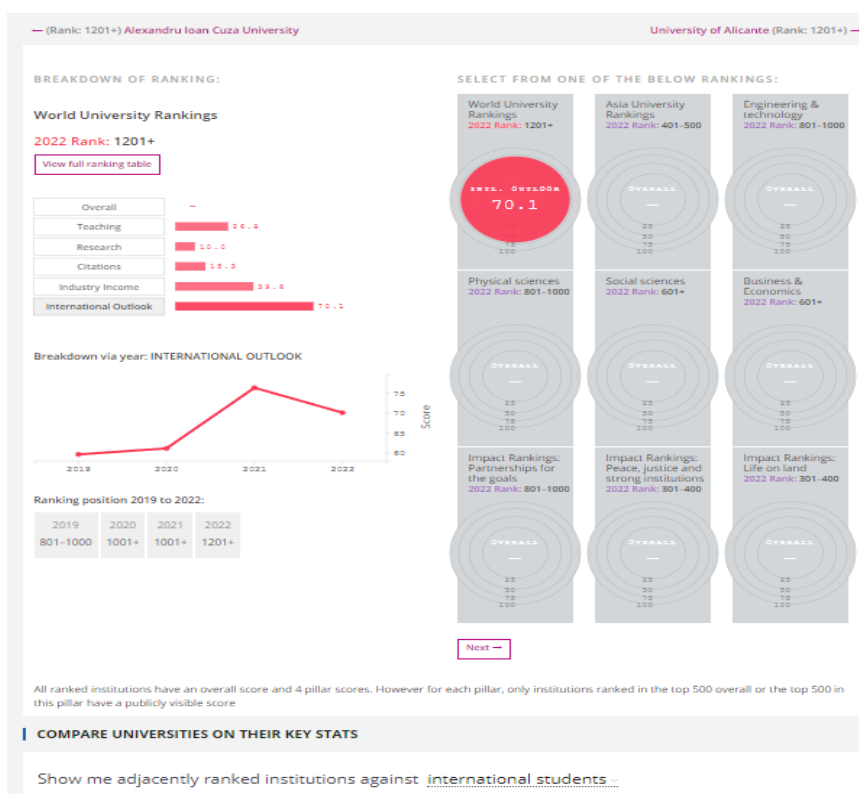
— (Rank: 1201+) Alexandru Ioan Cuza University

University of Alicante (Rank: 1201+) —

BREAKDOWN OF RANKING:

World University Rankings

2022 Rank: 1201+

View full ranking table

| | |
|---|---|
| Overall | – |
| Teaching | 26.8 |
| Research | 10.0 |
| Citations | 15.3 |
| Industry Income | 33.6 |
| International Outlook | 70.1 |

Breakdown via year: INTERNATIONAL OUTLOOK

75
70
65
60
Score

2019 2020 2021 2022

Ranking position 2019 to 2022:

| 2019 | 2020 | 2021 | 2022 |
|---|---|---|---|
| 801–1000 | 1001+ | 1001+ | 1201+ |

SELECT FROM ONE OF THE BELOW RANKINGS:

World University Rankings
2022 Rank: 1201+
INTL. OUTLOOK
70.1

Asia University Rankings
2022 Rank: 401–500
OVERALL
—
25 50 75 100

Engineering & technology
2022 Rank: 801–1000
OVERALL
—
25 50 75 100

Physical sciences
2022 Rank: 801–1000
OVERALL
—
25 50 75 100

Social sciences
2022 Rank: 601+
OVERALL
—
25 50 75 100

Business & Economics
2022 Rank: 601+
OVERALL
—
25 50 75 100

Impact Rankings: Partnerships for the goals
2022 Rank: 801–1000
OVERALL
—
25 50 75 100

Impact Rankings: Peace, justice and strong institutions
2022 Rank: 301–400
OVERALL
—
25 50 75 100

Impact Rankings: Life on land
2022 Rank: 301–400
OVERALL
—
25 50 75 100

Next —

All ranked institutions have an overall score and 4 pillar scores. However for each pillar, only institutions ranked in the top 500 overall or the top 500 in this pillar have a publicly visible score

COMPARE UNIVERSITIES ON THEIR KEY STATS

Show me adjacently ranked institutions against international students